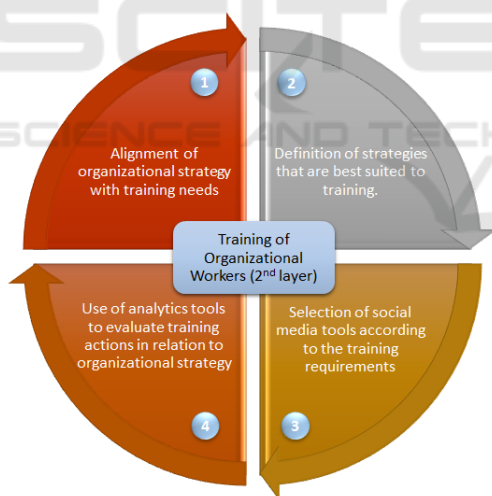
SCITE

SCIENCE AND TECH

1

Alignment of organizational strategy with training needs

2

Definition of strategies that are best suited to training.

Training of Organizational Workers (2$^{nd}$ layer)

Use of analytics tools to evaluate training actions in relation to organizational strategy

Selection of social media tools according to the training requirements

4

3